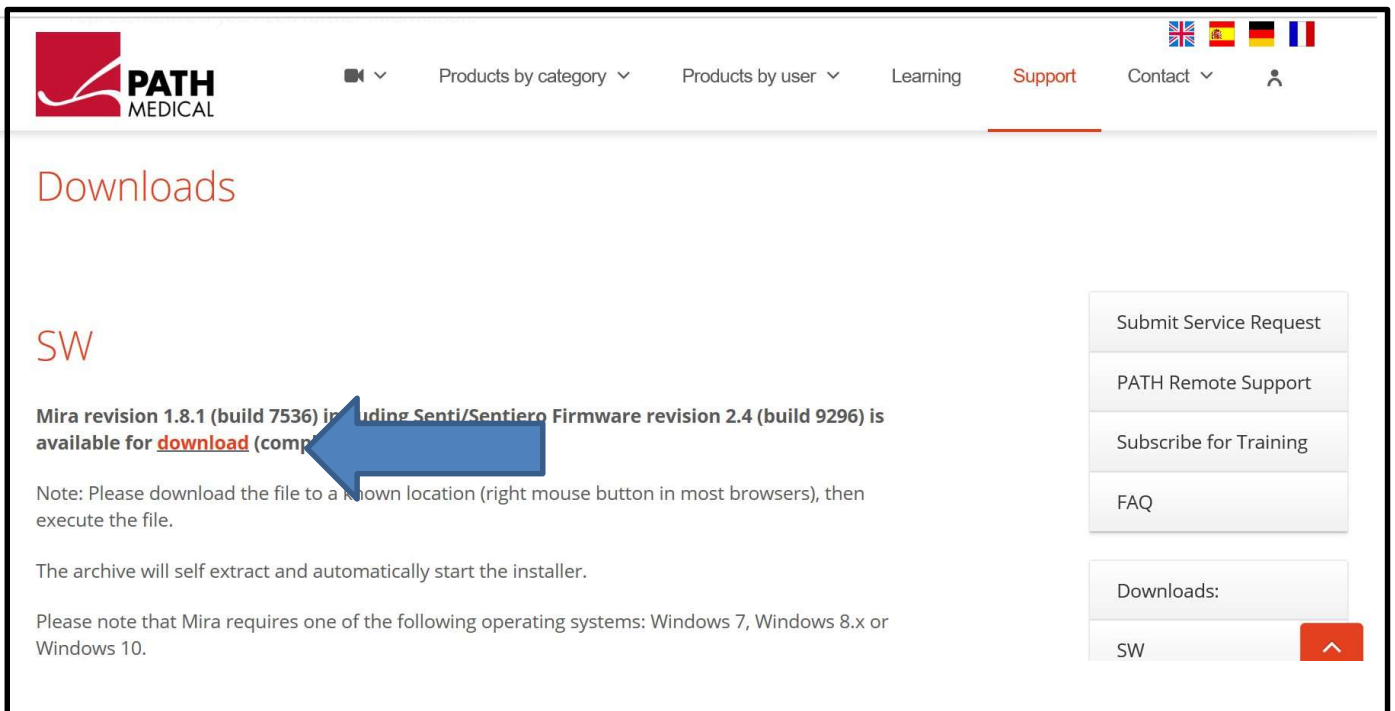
PATH MEDICAL

Products by category
Products by user
Learning
Support
Contact

Downloads

SW

Mira revision 1.8.1 (build 7536) in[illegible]uding Senti/Sentiero Firmware revision 2.4 (build 9296) is available for download (comp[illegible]

Note: Please download the file to a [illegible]nown location (right mouse button in most browsers), then execute the file.

The archive will self extract and automatically start the installer.

Please note that Mira requires one of the following operating systems: Windows 7, Windows 8.x or Windows 10.

Submit Service Request
PATH Remote Support
Subscribe for Training
FAQ

Downloads:
SW